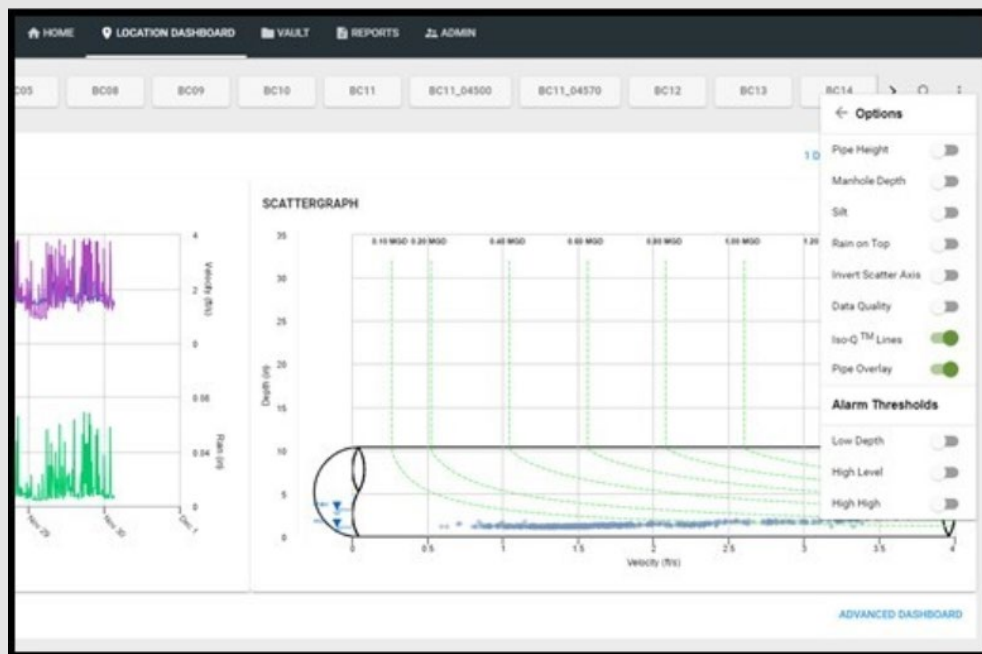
HOME LOCATION DASHBOARD VAULT REPORTS ADMIN

C05 BC08 BC09 BC10 BC11 BC11_04500 BC11_04570 BC12 BC13 BC14

← Options

Pipe Height

Manhole Depth

Silt

Rain on Top

Invert Scatter Axis

Data Quality

Iso-Q $^{TM}$ Lines

Pipe Overlay

Alarm Thresholds

Low Depth

High Level

High High

1 D

4

2

0

Velocity (ft/s)

0.08

0.04

0

Rain (in)

Nov 29

Nov 30

Dec 1

SCATTERGRAPH

35

30

25

20

15

10

5

0

Depth (in)

0.10 MGD 0.20 MGD 0.40 MGD 0.60 MGD 0.80 MGD 1.00 MGD 1.20

0 0.5 1 1.5 2 2.5 3 3.5 4

Velocity (ft/s)

ADVANCED DASHBOARD